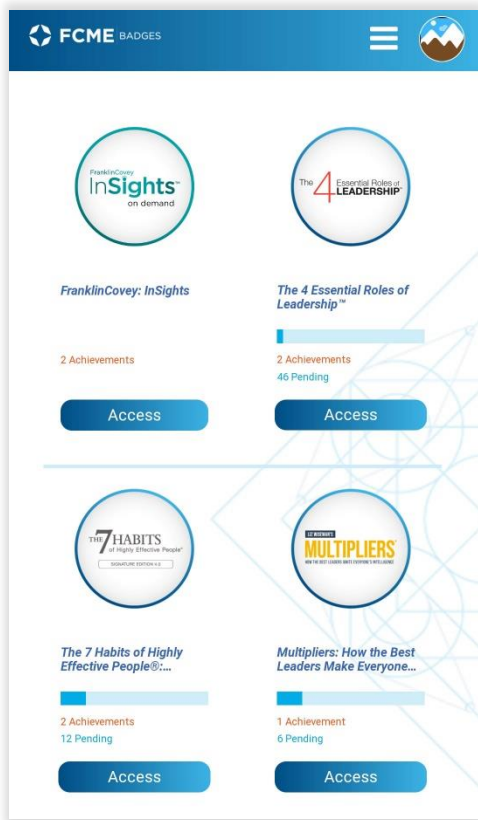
FCME BADGES

FranklinCovey
InSights™
on demand

FranklinCovey: InSights

2 Achievements

Access

The 4 Essential Roles of LEADERSHIP™

The 4 Essential Roles of Leadership™

2 Achievements
46 Pending

Access

THE 7 HABITS of Highly Effective People®
SIGNATURE EDITION 4.0

The 7 Habits of Highly Effective People®:...

2 Achievements
12 Pending

Access

LIZ WISEMAN'S
MULTIPLIERS
HOW THE BEST LEADERS IGNITE EVERYONE'S INTELLIGENCE

Multipliers: How the Best Leaders Make Everyone...

1 Achievement
6 Pending

Access